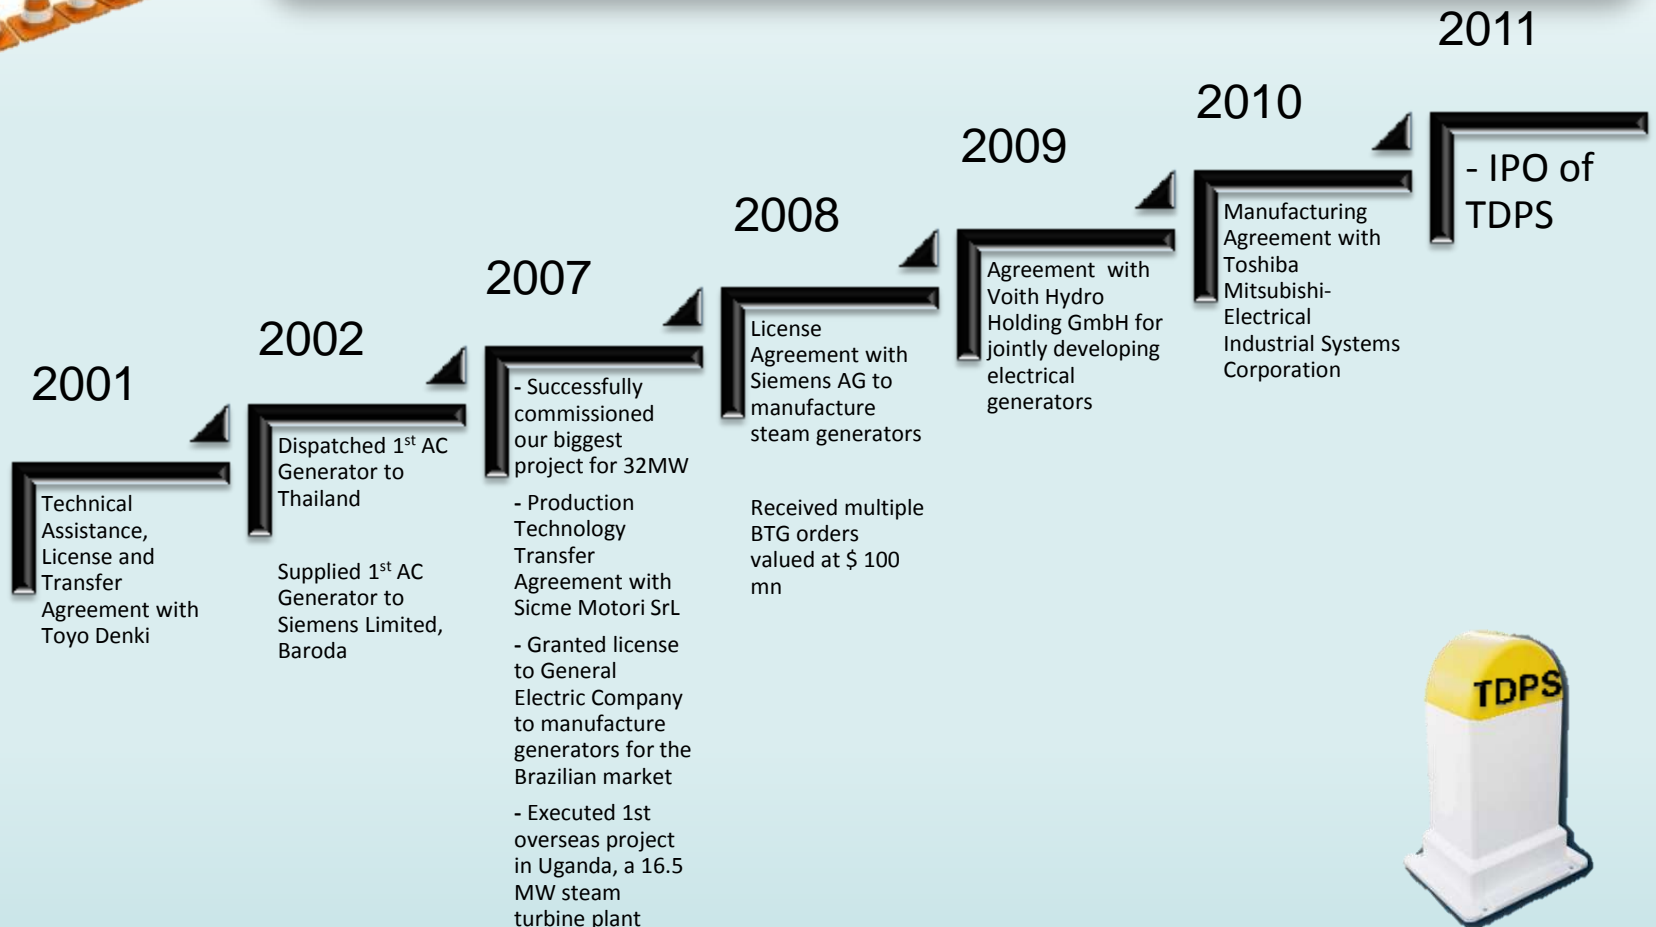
2001

Technical Assistance, License and Transfer Agreement with Toyo Denki

2002

Dispatched 1$^{st}$ AC Generator to Thailand

Supplied 1$^{st}$ AC Generator to Siemens Limited, Baroda

2007

- Successfully commissioned our biggest project for 32MW

- Production Technology Transfer Agreement with Sicme Motori SrL

- Granted license to General Electric Company to manufacture generators for the Brazilian market

- Executed 1st overseas project in Uganda, a 16.5 MW steam turbine plant

2008

License Agreement with Siemens AG to manufacture steam generators

Received multiple BTG orders valued at $ 100 mn

2009

Agreement with Voith Hydro Holding GmbH for jointly developing electrical generators

2010

Manufacturing Agreement with Toshiba Mitsubishi-Electrical Industrial Systems Corporation

2011

- IPO of TDPS

TDPS